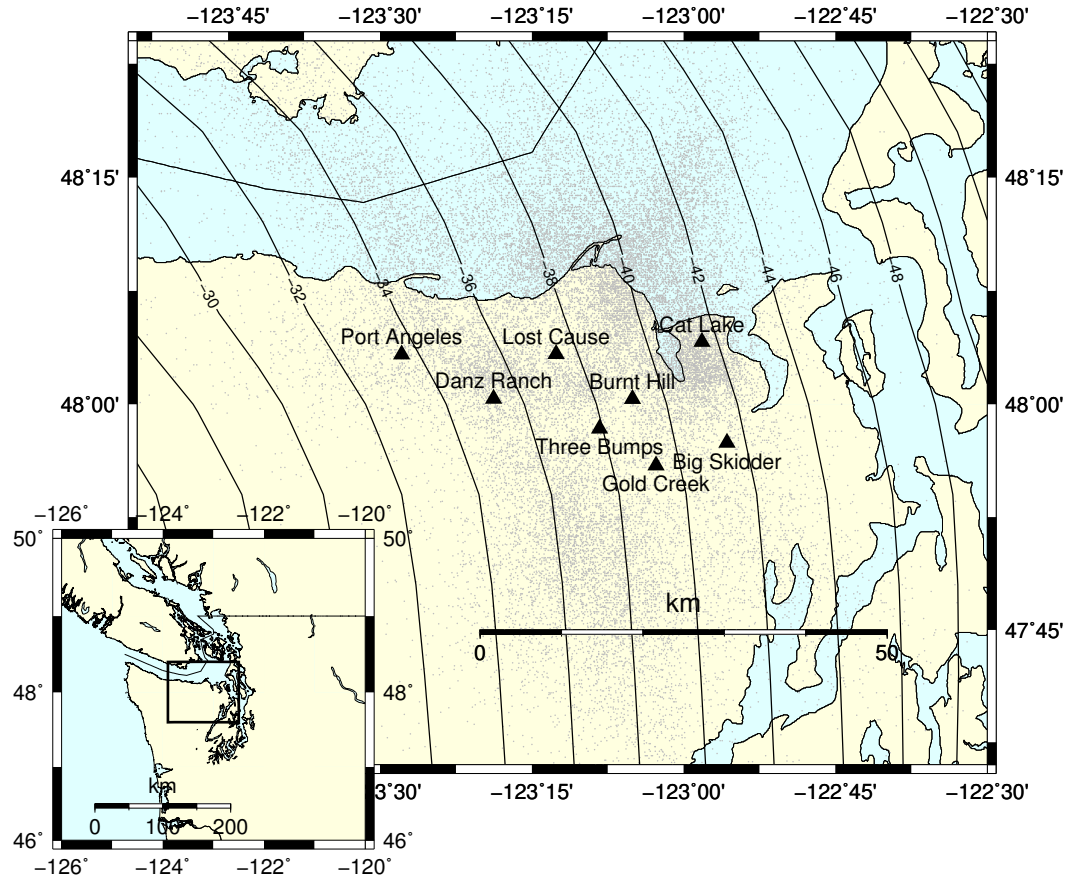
−123˚45' −123˚30' −123˚15' −123˚00' −122˚45' −122˚30'

48˚15' 48˚15'

−30 −32 34 −36 38 40 42 44 46 48

Port Angeles
Lost Cause
Cat Lake
Danz Ranch
Burnt Hill

48˚00' 48˚00'

Three Bumps
Big Skidder
Gold Creek

km

0 50

47˚45'

−126˚ −124˚ −122˚ −120˚

50˚ 50˚

48˚ 48˚

km

0 100 200

46˚ 46˚

−126˚ −124˚ −122˚ −120˚

3˚30' −123˚15' −123˚00' −122˚45' −122˚30'